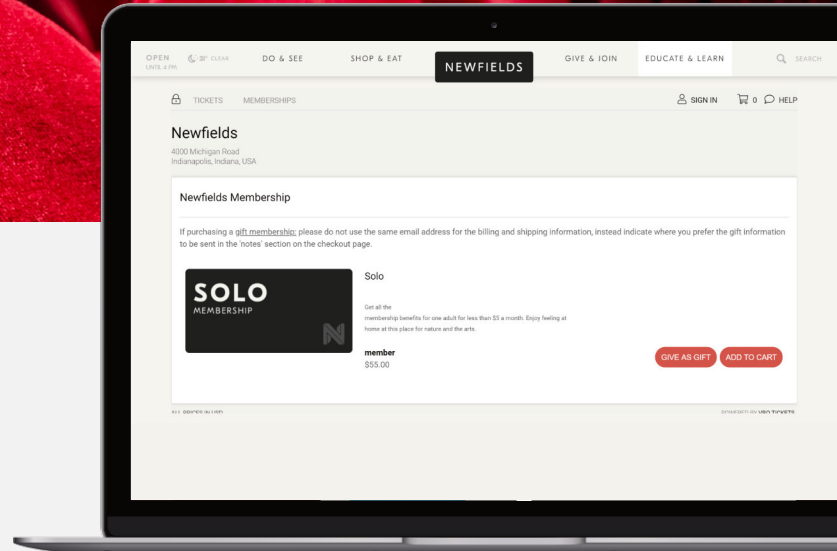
OPEN UNTIL 4 PM 38° CLEAR DO & SEE SHOP & EAT NEWFIELDS GIVE & JOIN EDUCATE & LEARN SEARCH

TICKETS MEMBERSHIPS SIGN IN 0 HELP

Newfields

4000 Michigan Road
Indianapolis, Indiana, USA

Newfields Membership

If purchasing a gift membership: please do not use the same email address for the billing and shipping information, instead indicate where you prefer the gift information to be sent in the 'notes' section on the checkout page.

SOLO
MEMBERSHIP

Solo

Get all the membership benefits for one adult for less than $5 a month. Enjoy feeling at home at this place for nature and the arts.

member
$55.00

GIVE AS GIFT ADD TO CART

ALL PRICES IN USD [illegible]